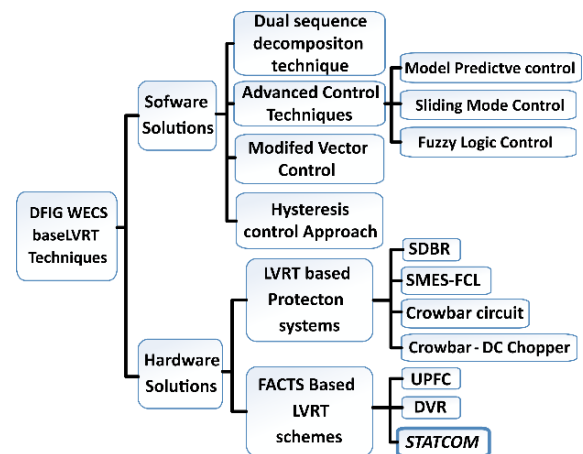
DFIG WECS baseLVRT Techniques

Sofware Solutions

Dual sequence decompositon technique

Advanced Control Techniques

Model Predictve control

Sliding Mode Control

Fuzzy Logic Control

Modifed Vector Control

Hysteresis control Approach

Hardware Solutions

LVRT based Protecton systems

SDBR

SMES-FCL

Crowbar circuit

Crowbar - DC Chopper

FACTS Based LVRT schemes

UPFC

DVR

STATCOM